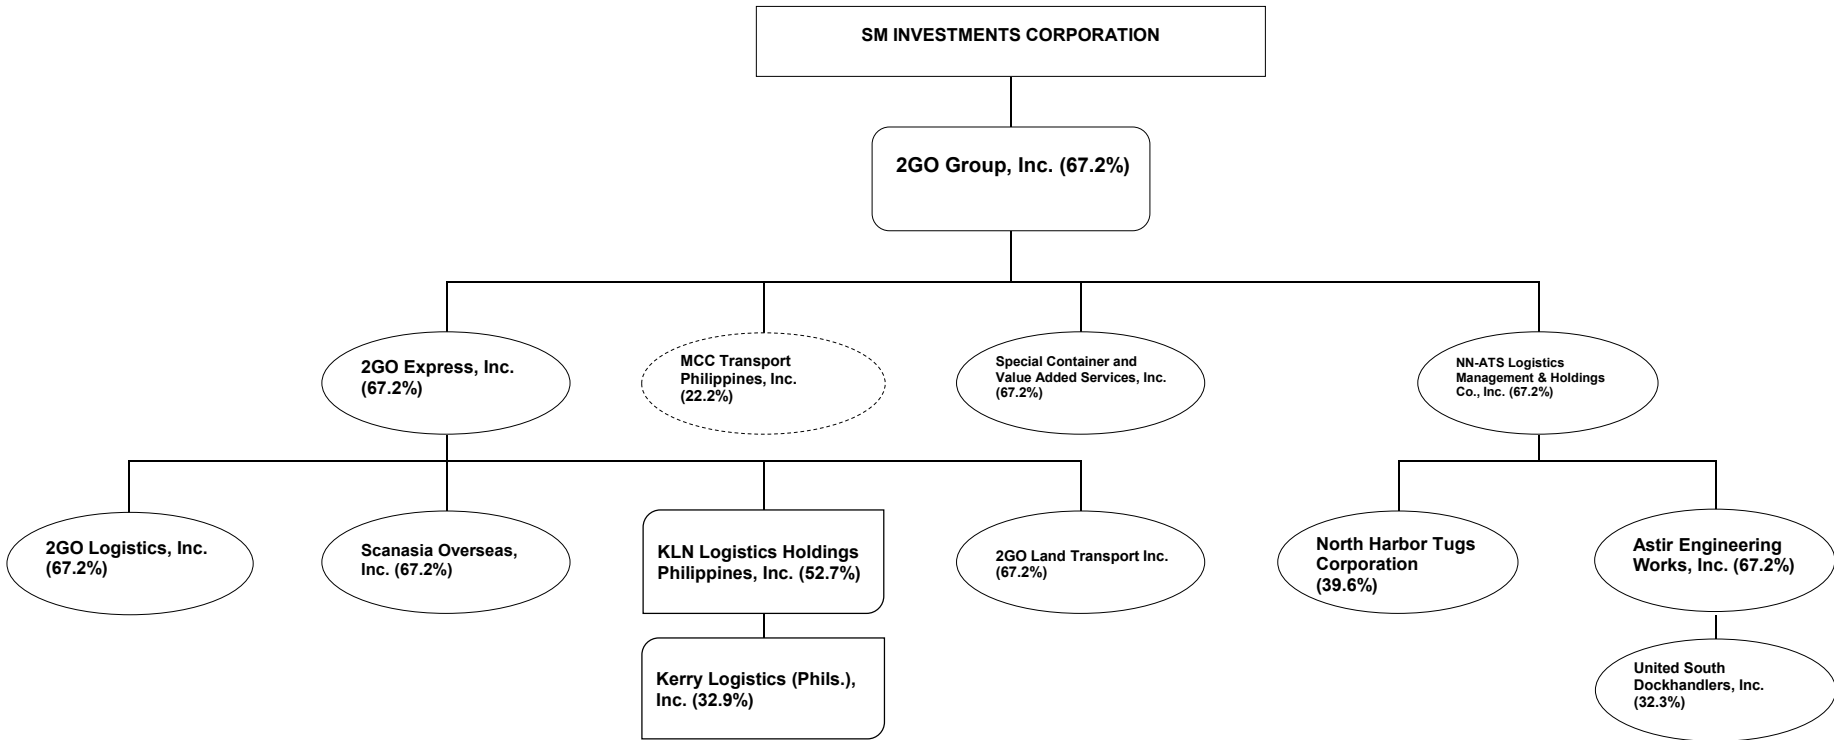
SM INVESTMENTS CORPORATION

2GO Group, Inc. (67.2%)

2GO Express, Inc. (67.2%)

MCC Transport Philippines, Inc. (22.2%)

Special Container and Value Added Services, Inc. (67.2%)

NN-ATS Logistics Management & Holdings Co., Inc. (67.2%)

2GO Logistics, Inc. (67.2%)

Scanasia Overseas, Inc. (67.2%)

KLN Logistics Holdings Philippines, Inc. (52.7%)

Kerry Logistics (Phils.), Inc. (32.9%)

2GO Land Transport Inc. (67.2%)

North Harbor Tugs Corporation (39.6%)

Astir Engineering Works, Inc. (67.2%)

United South Dockhandlers, Inc. (32.3%)